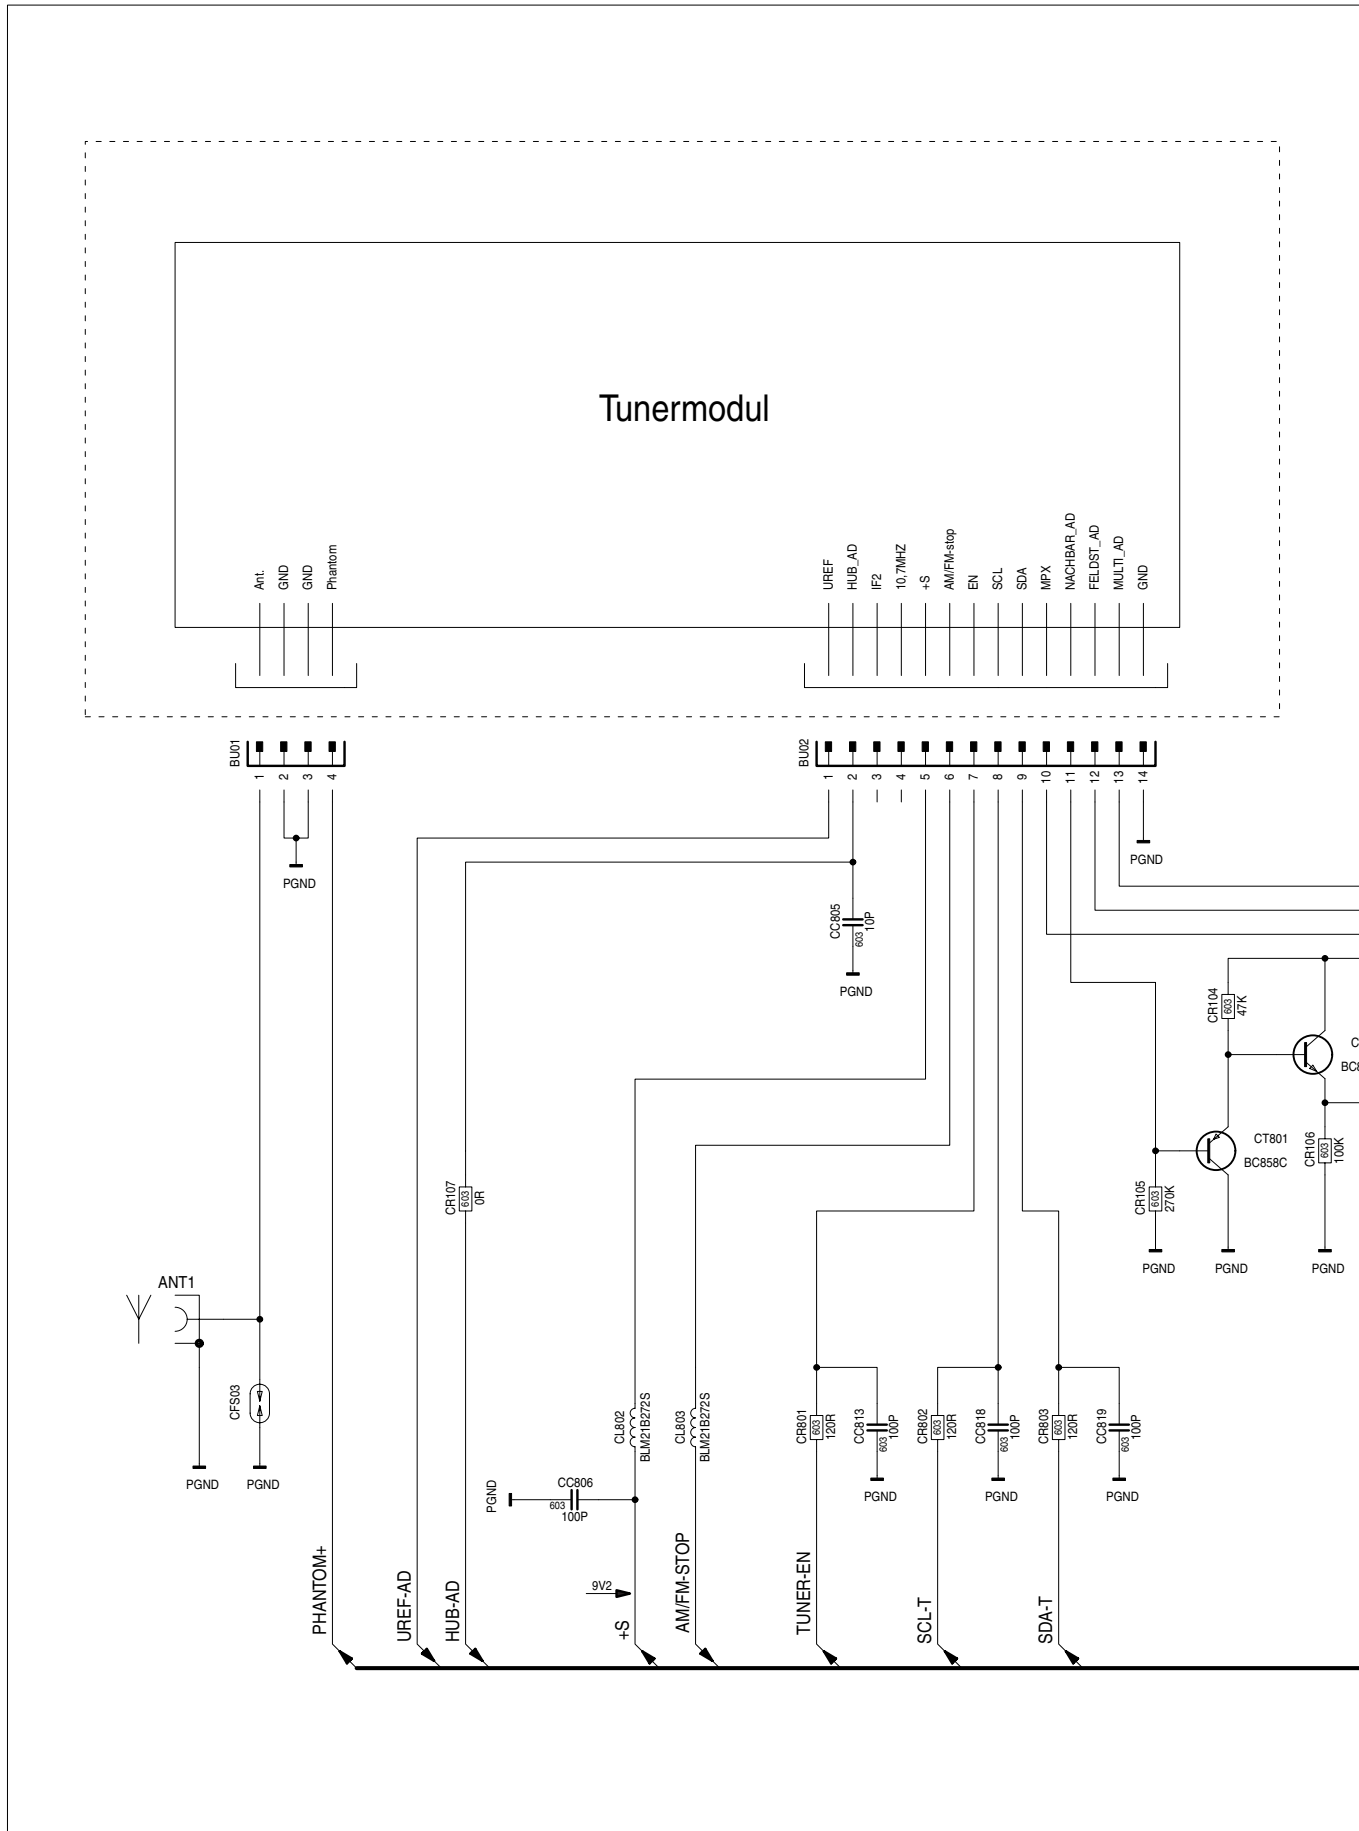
Tunermodul

Ant.
GND
GND
Phantom

UREF
HUB_AD
IF2
10,7MHZ
+S
AM/FM-stop
EN
SCL
SDA
MPX
NACHBAR_AD
FELDST_AD
MULTI_AD
GND

BU01
1
2
3
4

BU02
1
2
3
4
5
6
7
8
9
10
11
12
13
14

PGND
PGND

CC805
603
10P
PGND

CR104
603
47K

C
BC

CT801
BC858C

CR106
603
100K

CR105
603
270K

PGND
PGND
PGND

CR107
603
0R

ANT1

CFS03

PGND
PGND

CL802
BLM21B272S
CL803
BLM21B272S

PGND
CC806
603
100P

CR801
603
120R
CC813
603
100P
PGND

CR802
603
120R
CC818
603
100P
PGND

CR803
603
120R
CC819
603
100P
PGND

9V2

PHANTOM+
UREF-AD
HUB-AD
+S
AM/FM-STOP
TUNER-EN
SCL-T
SDA-T